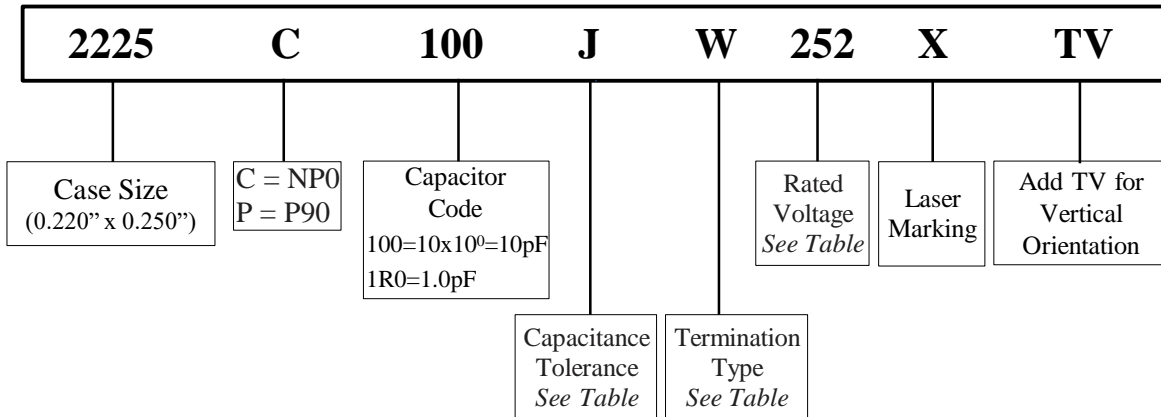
2225 C 100 J W 252 X TV

Case Size
(0.220" x 0.250")

C = NP0
P = P90

Capacitor Code
100=10x$10^0$=10pF
1R0=1.0pF

Capacitance Tolerance
*See Table*

Termination Type
*See Table*

Rated Voltage
*See Table*

Laser Marking

Add TV for Vertical Orientation